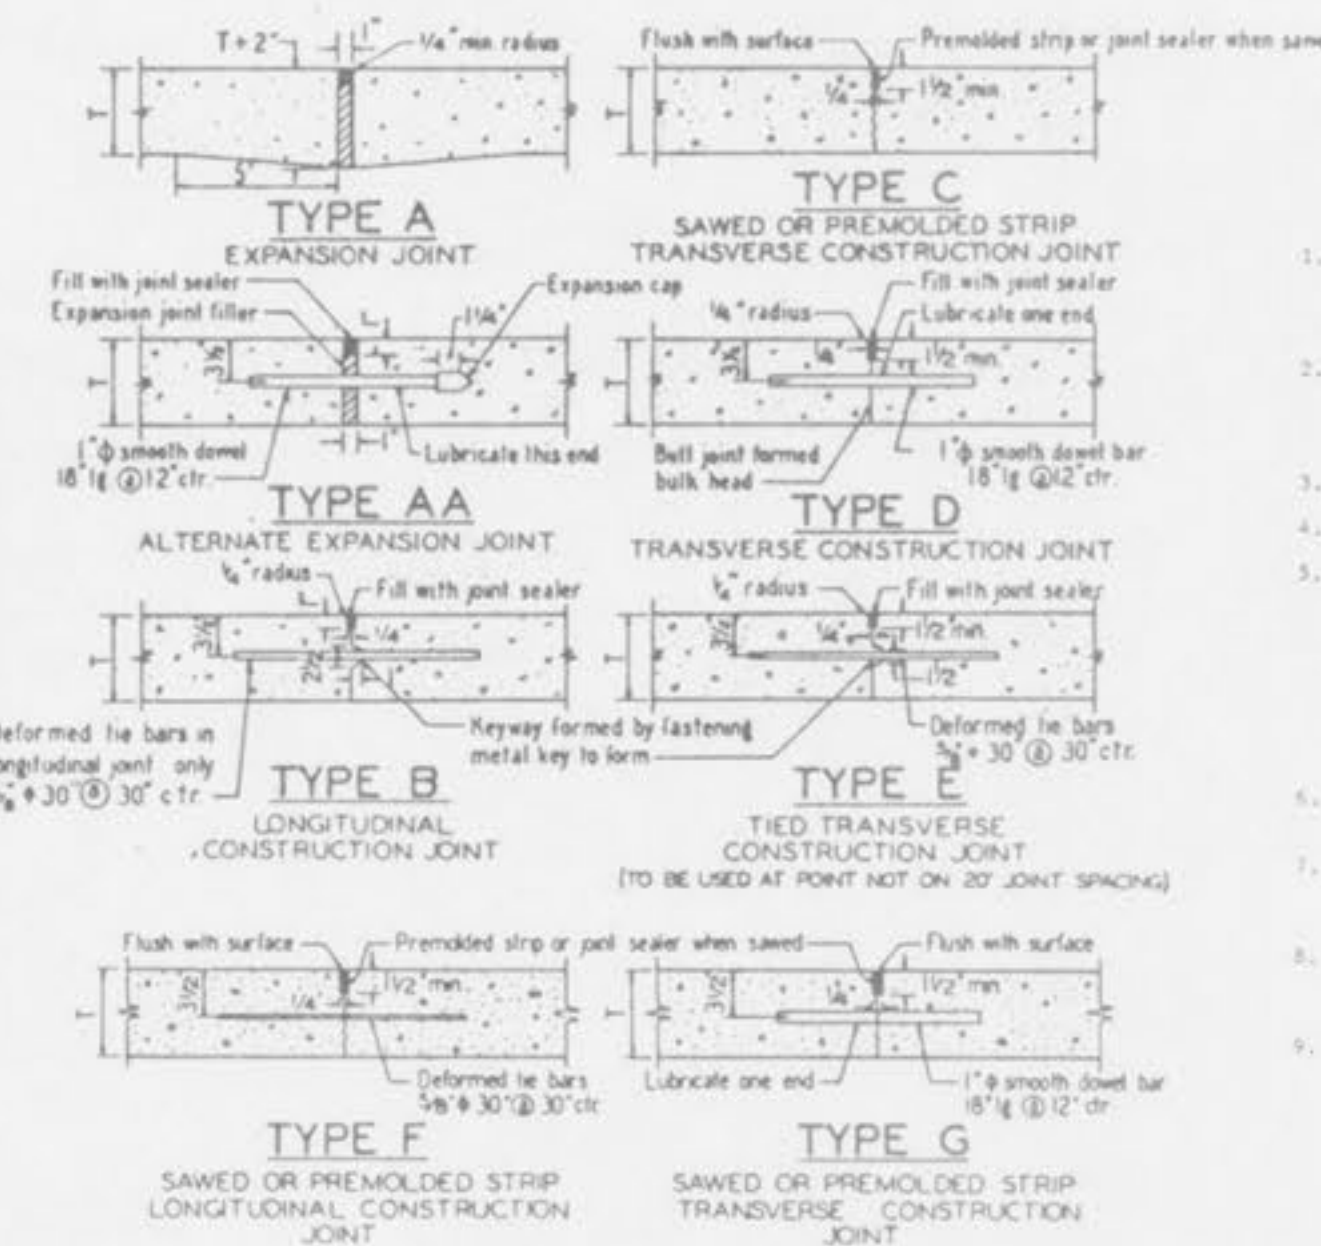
T+2" 1" 1/4" min radius

T

5"

TYPE A
EXPANSION JOINT

Flush with surface Premolded strip or joint sealer when sawed

1/4" 1½" min.

T

TYPE C
SAWED OR PREMOLDED STRIP TRANSVERSE CONSTRUCTION JOINT

Fill with joint sealer
Expansion joint filler
Expansion cap
1¼"
3½
T
1" ϕ smooth dowel 18" lg @ 12" ctr.
Lubricate this end

TYPE AA
ALTERNATE EXPANSION JOINT

¼" radius
Fill with joint sealer
Lubricate one end
3½
¼"
1½" min.
T
Butt joint formed bulk head
1" ϕ smooth dowel bar 18" lg @ 12" ctr.

TYPE D
TRANSVERSE CONSTRUCTION JOINT

¼" radius
Fill with joint sealer
3½
¼"
2½
T
Deformed tie bars in longitudinal joint only ⅝" ϕ 30" @ 30" ctr.
Keyway formed by fastening metal key to form

TYPE B
LONGITUDINAL CONSTRUCTION JOINT

¼" radius
Fill with joint sealer
3½
¼"
1½" min.
1½"
T
Deformed tie bars ⅝" ϕ 30" @ 30" ctr.

TYPE E
TIED TRANSVERSE CONSTRUCTION JOINT
(TO BE USED AT POINT NOT ON 20' JOINT SPACING)

Flush with surface
Premolded strip or joint sealer when sawed
Flush with surface
3½
1½" min.
¼"
T
Deformed tie bars ⅝" ϕ 30" @ 30" ctr.

TYPE F
SAWED OR PREMOLDED STRIP LONGITUDINAL CONSTRUCTION JOINT

3½
¼"
1½" min.
T
Lubricate one end
1" ϕ smooth dowel bar 18" lg @ 12" ctr.

TYPE G
SAWED OR PREMOLDED STRIP TRANSVERSE CONSTRUCTION JOINT

1.
2.
3.
4.
5.
6.
7.
8.
9.